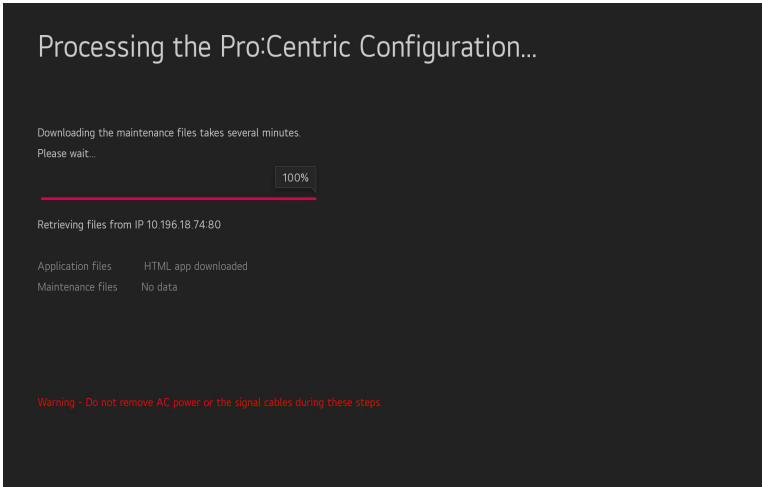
Processing the Pro:Centric Configuration...

Downloading the maintenance files takes several minutes.
Please wait...

100%

Retrieving files from IP 10.196.18.74:80

| Application files | HTML app downloaded |
|---|---|
| Maintenance files | No data |

Warning - Do not remove AC power or the signal cables during these steps.